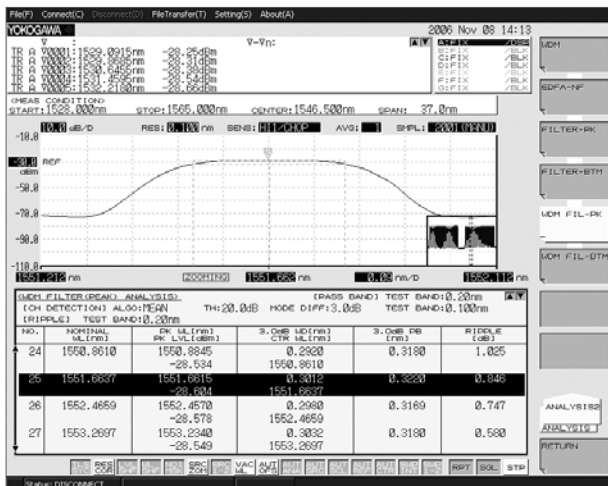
File(F) Connect(C) Disconnect(D) FileTransfer(T) Setting(S) About(A)

YOKOGAWA 2006 Nov 08 14:13

TR A ▽0001: 1529.0915nm -28.25dBm
TR A ▽0002: 1530.0680nm -28.31dBm
TR A ▽0003: 1530.6450nm -28.43dBm
TR A ▽0004: 1531.4595nm -28.54dBm
TR A ▽0005: 1532.2180nm -28.66dBm

▽-▽n:

A:FIX /BLK
B:FIX /BLK
C:FIX /BLK
D:FIX /BLK
E:FIX /BLK
F:FIX /BLK
G:FIX /BLK

<MEAS CONDITION>
START: 1528.000nm STOP: 1565.000nm CENTER: 1546.500nm SPAN: 37.0nm

10.0 dB/D RES: 0.100 nm SENS: HIGH2/CHOP AVG: 1 SMPL: 2001(MANU)

-10.0
-30.0 REF
dBm
-50.0
-70.0
-90.0
-110.0

1551.212 nm ZOOMING 1551.662 nm 0.05 nm/D 1552.112 nm

<WDM FILTER(PEAK) ANALYSIS> [PASS BAND] TEST BAND: 0.20nm
[CH DETECTION] ALGO: MEAN TH: 20.0dB MODE DIFF: 3.0dB TEST BAND: 0.100nm
[RIPPLE] TEST BAND: 0.20nm

| NO. | NOMINAL WL[nm] | PK WL[nm] PK LVL[dBm] | 3.0dB WD[nm] CTR WL[nm] | 3.0dB PB [nm] | RIPPLE [dB] |
|---|---|---|---|---|---|
| 24 | 1550.8610 | 1550.8845 -28.534 | 0.2920 1550.8610 | 0.3180 | 1.025 |
| 25 | 1551.6637 | 1551.6615 -28.604 | 0.3012 1551.6637 | 0.3220 | 0.846 |
| 26 | 1552.4659 | 1552.4570 -28.578 | 0.2980 1552.4659 | 0.3169 | 0.747 |
| 27 | 1553.2697 | 1553.2340 -28.549 | 0.3022 1553.2697 | 0.3180 | 0.580 |

WDM
EDFA-NF
FILTER-PK
FILTER-BTM
WDM FIL-PK
WDM FIL-BTM
ANALYSIS2
ANALYSIS 1
RETURN

SRC ZOM VAC WL AUT OFS RPT SGL STP

Status: DISCONNECT